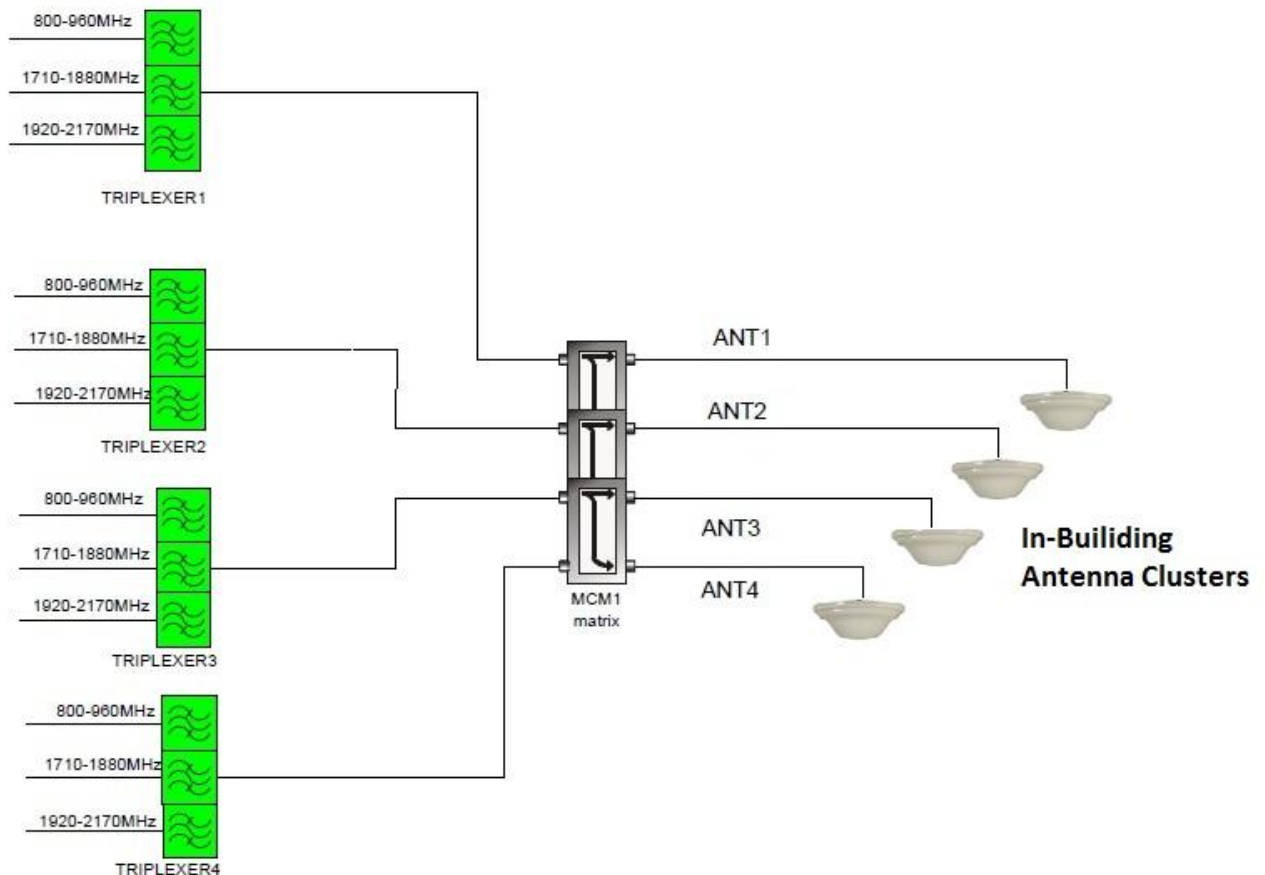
800-960MHz
1710-1880MHz
1920-2170MHz
TRIPLEXER1

800-960MHz
1710-1880MHz
1920-2170MHz
TRIPLEXER2

800-960MHz
1710-1880MHz
1920-2170MHz
TRIPLEXER3

800-960MHz
1710-1880MHz
1920-2170MHz
TRIPLEXER4

MCM1
matrix

ANT1
ANT2
ANT3
ANT4

In-Builiding
Antenna Clusters